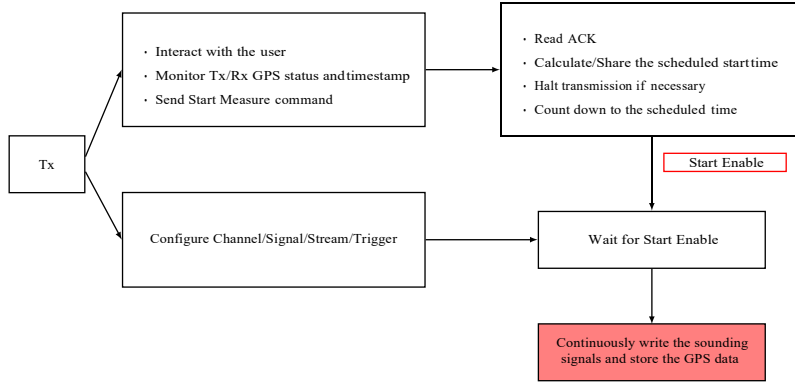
Tx

· Interact with the user
· Monitor Tx/Rx GPS status and timestamp
· Send Start Measure command

· Read ACK
· Calculate/Share the scheduled start time
· Halt transmission if necessary
· Count down to the scheduled time

Start Enable

Configure Channel/Signal/Stream/Trigger

Wait for Start Enable

Continuously write the sounding signals and store the GPS data